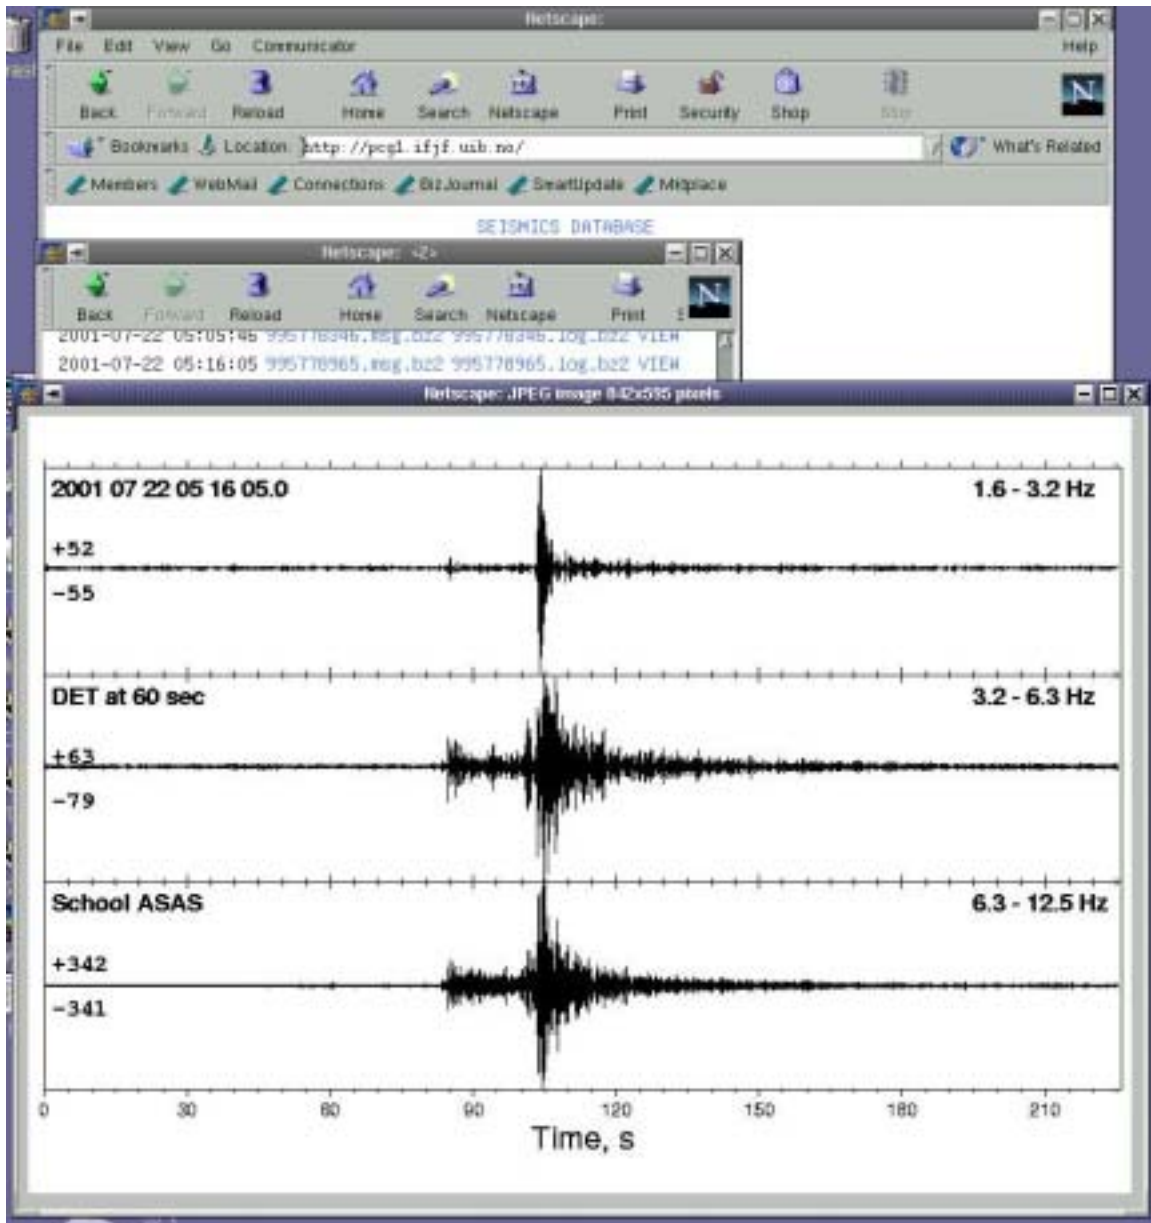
Netscape:
File Edit View Go Communicator Help
Back Forward Reload Home Search Netscape Print Security Shop Stop
Bookmarks Location: http://pcg1.ifjf.uib.no/ What's Related
Members WebMail Connections BizJournal SmartUpdate Mktplace
SEISMICS DATABASE
Netscape: <2>
Back Forward Reload Home Search Netscape Print
2001-07-22 05:05:46 995778346.msg.bz2 995778346.log.bz2 VIEW
2001-07-22 05:16:05 995778965.msg.bz2 995778965.log.bz2 VIEW
Netscape: JPEG image 842x595 pixels
2001 07 22 05 16 05.0
1.6 - 3.2 Hz
+52
-55
DET at 60 sec
3.2 - 6.3 Hz
+63
-79
School ASAS
6.3 - 12.5 Hz
+342
-341
0 30 60 90 120 150 180 210
Time, s